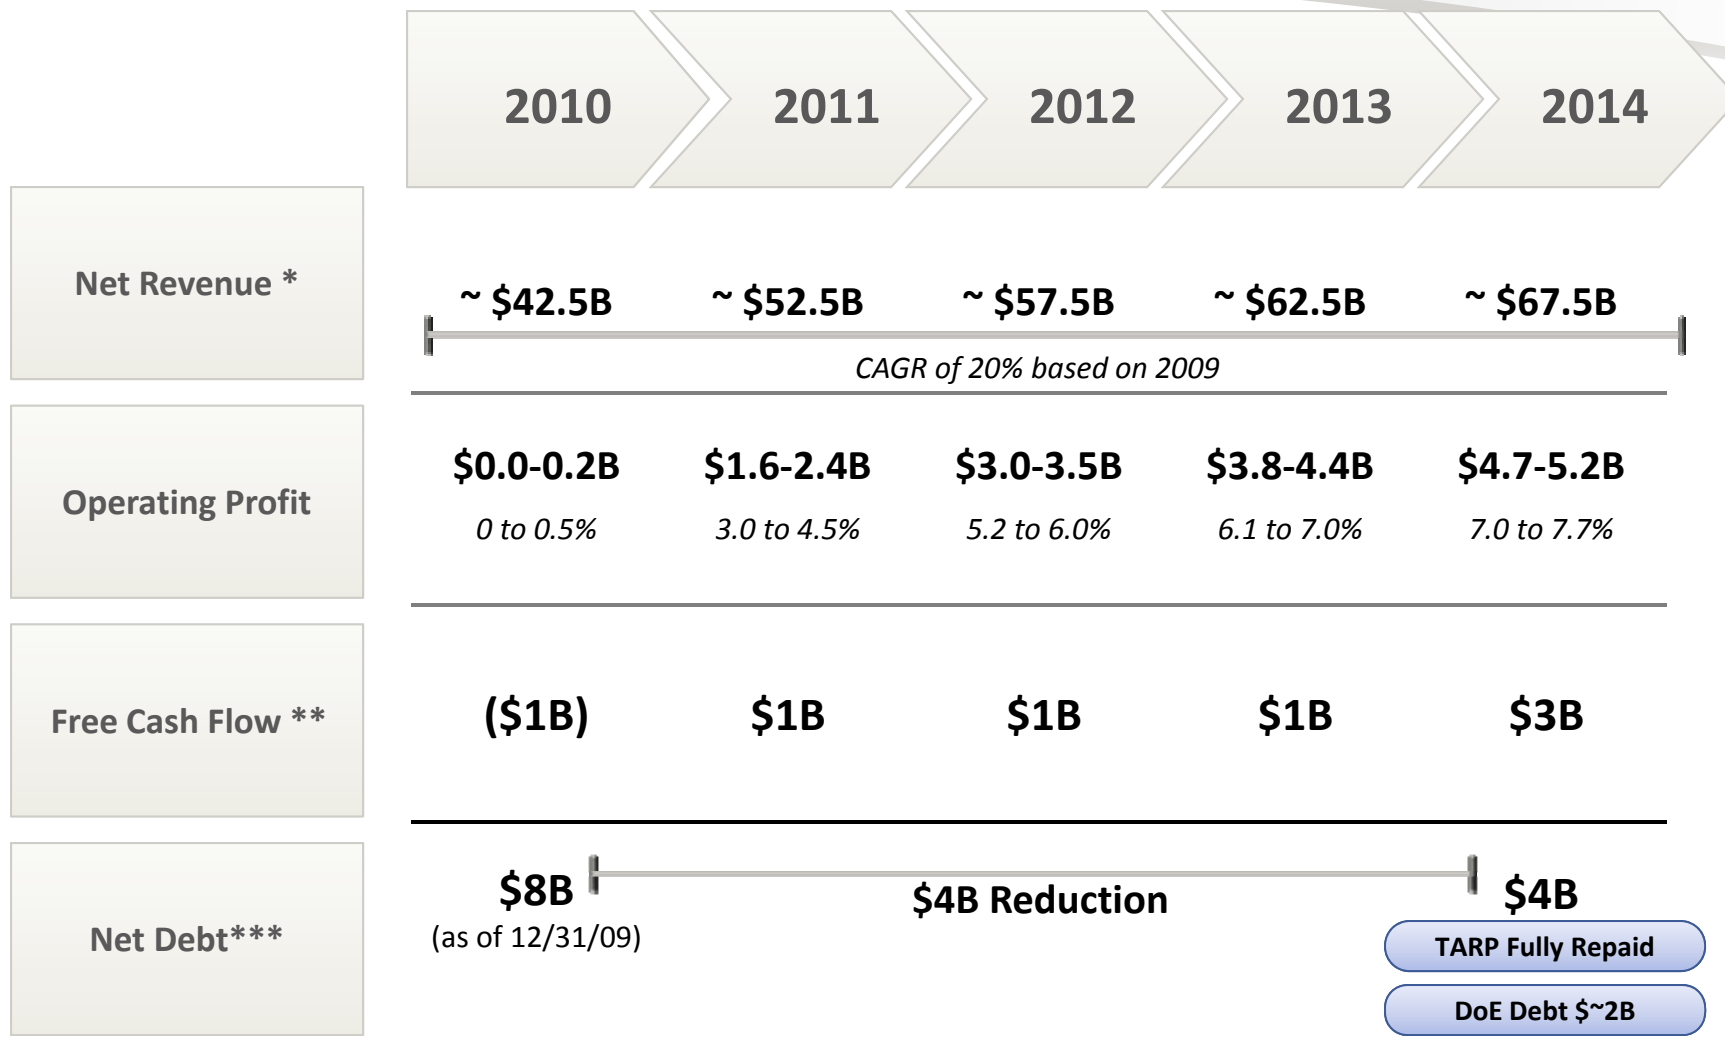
| | 2010 | 2011 | 2012 | 2013 | 2014 |
|---|---|---|---|---|---|
| Net Revenue * | ~ \$42.5B | ~ \$52.5B | ~ \$57.5B | ~ \$62.5B | ~ \$67.5B |
| | CAGR of 20% based on 2009 | | | | |
| Operating Profit | \$0.0-0.2B<br>0 to 0.5% | \$1.6-2.4B<br>3.0 to 4.5% | \$3.0-3.5B<br>5.2 to 6.0% | \$3.8-4.4B<br>6.1 to 7.0% | \$4.7-5.2B<br>7.0 to 7.7% |
| Free Cash Flow ** | (\$1B) | \$1B | \$1B | \$1B | \$3B |
| Net Debt*** | \$8B<br>(as of 12/31/09) | \$4B Reduction | | | \$4B |

TARP Fully Repaid

DoE Debt \$~2B